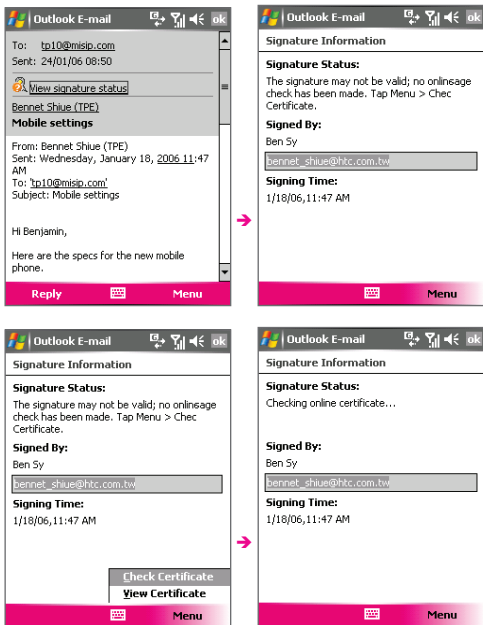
Outlook E-mail ok

To: tp10@misip.com
Sent: 24/01/06 08:50

View signature status

Bennet Shiue (TPE)
Mobile settings

From: Bennet Shiue (TPE)
Sent: Wednesday, January 18, 2006 11:47 AM
To: 'tp10@misip.com'
Subject: Mobile settings

Hi Benjamin,

Here are the specs for the new mobile phone.

Reply Menu

Outlook E-mail ok

Signature Information

Signature Status:
The signature may not be valid; no onlinsage check has been made. Tap Menu > Chec Certificate.

Signed By:
Ben Sy
bennet_shiue@htc.com.tw

Signing Time:
1/18/06,11:47 AM

Menu

Outlook E-mail ok

Signature Information

Signature Status:
The signature may not be valid; no onlinsage check has been made. Tap Menu > Chec Certificate.

Signed By:
Ben Sy
bennet_shiue@htc.com.tw

Signing Time:
1/18/06,11:47 AM

Check Certificate
View Certificate

Menu

Outlook E-mail ok

Signature Information

Signature Status:
Checking online certificate...

Signed By:
Ben Sy
bennet_shiue@htc.com.tw

Signing Time:
1/18/06,11:47 AM

Menu